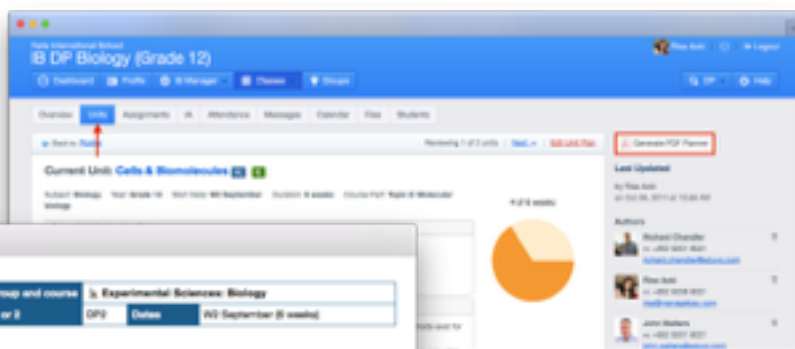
Faria International School
IB DP Biology (Grade 12)

Ria Amit | Logout

Dashboard | Profile | IB Manager | Classes | Groups

DP | Help

Overview | Units | Assignments | IA | Attendance | Messages | Calendar | Files | Students

Back to Units

Reviewing 1 of 2 units | Next | Edit Unit Plan

Generate PDF Planner

Current Unit: Cells & Biomolecules

Subject: Biology Year: Grade 12 Start Date: W3 September Duration: 6 weeks Course Part: Topic 2: Molecular biology

4 of 6 weeks

Last Updated
by Ria Amit
on Oct 09, 2011 at 10:30 AM

Authors
Richard Chandler
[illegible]
Ria Amit
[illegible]
John Walters
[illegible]

roup and course | Experimental Sciences: Biology
r 2 | DP2 | Dates | W3 September (6 weeks)